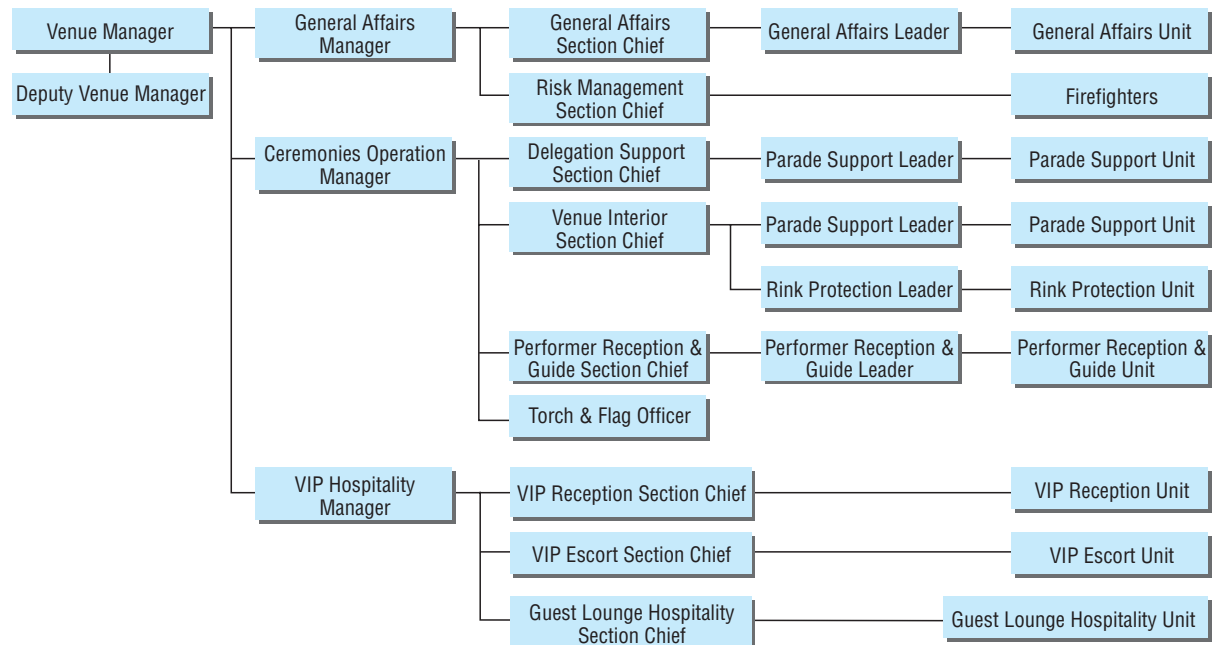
Venue Manager

Deputy Venue Manager

General Affairs Manager

General Affairs Section Chief

General Affairs Leader

General Affairs Unit

Risk Management Section Chief

Firefighters

Ceremonies Operation Manager

Delegation Support Section Chief

Parade Support Leader

Parade Support Unit

Venue Interior Section Chief

Parade Support Leader

Parade Support Unit

Rink Protection Leader

Rink Protection Unit

Performer Reception & Guide Section Chief

Performer Reception & Guide Leader

Performer Reception & Guide Unit

Torch & Flag Officer

VIP Hospitality Manager

VIP Reception Section Chief

VIP Reception Unit

VIP Escort Section Chief

VIP Escort Unit

Guest Lounge Hospitality Section Chief

Guest Lounge Hospitality Unit